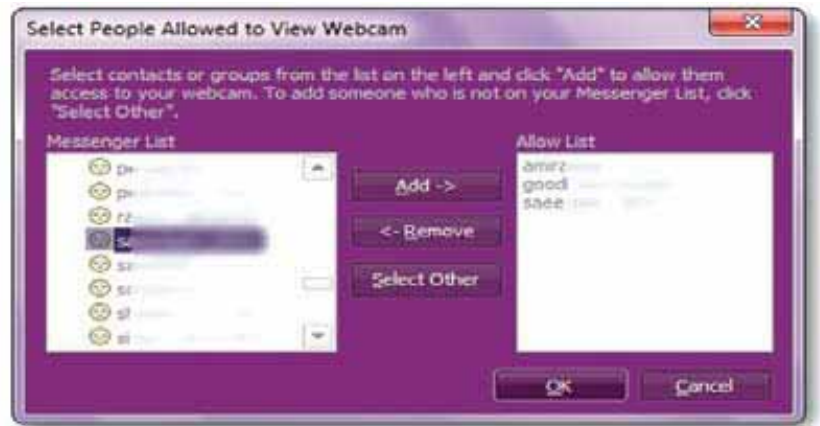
Select People Allowed to View Webcam

Select contacts or groups from the list on the left and click "Add" to allow them access to your webcam. To add someone who is not on your Messenger List, click "Select Other".

Messenger List

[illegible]
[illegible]
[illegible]
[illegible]
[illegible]
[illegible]
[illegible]
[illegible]

Add ->

<- Remove

Select Other

Allow List

amirz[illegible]
good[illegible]
saee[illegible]

OK

Cancel